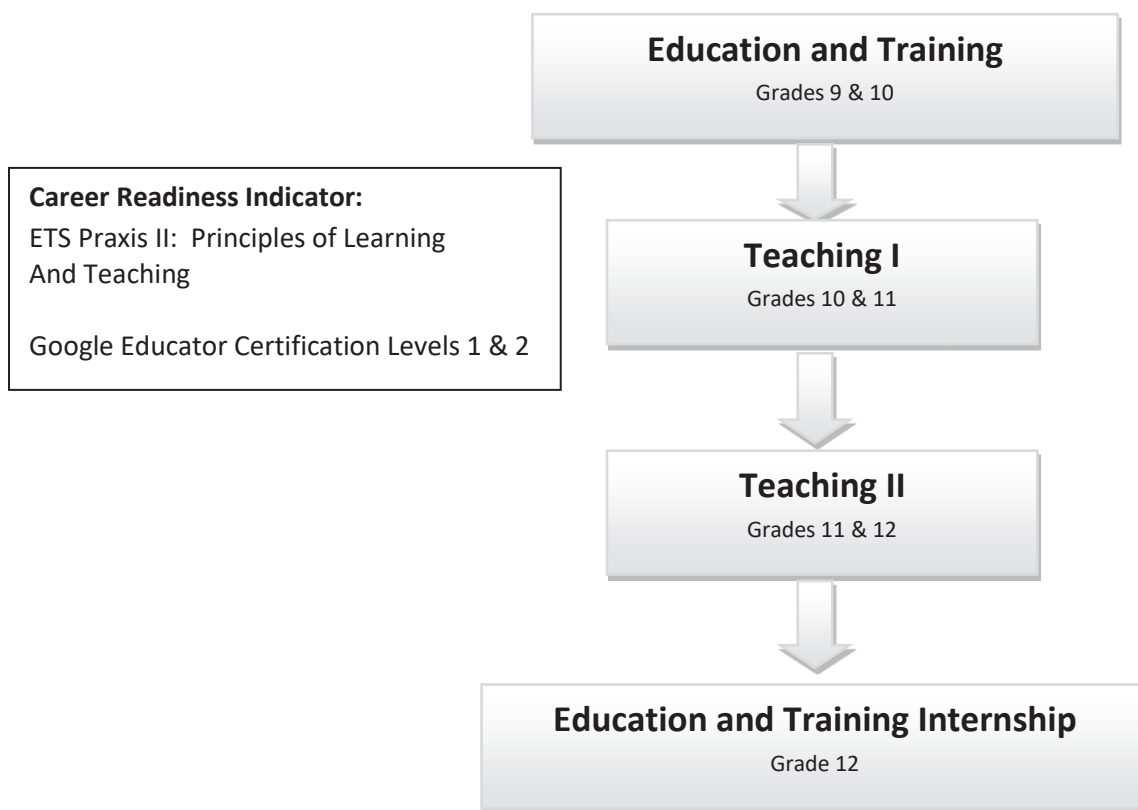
Education and Training
Grades 9 & 10

Career Readiness Indicator:
ETS Praxis II: Principles of Learning And Teaching

Google Educator Certification Levels 1 & 2

Teaching I
Grades 10 & 11

Teaching II
Grades 11 & 12

Education and Training Internship
Grade 12